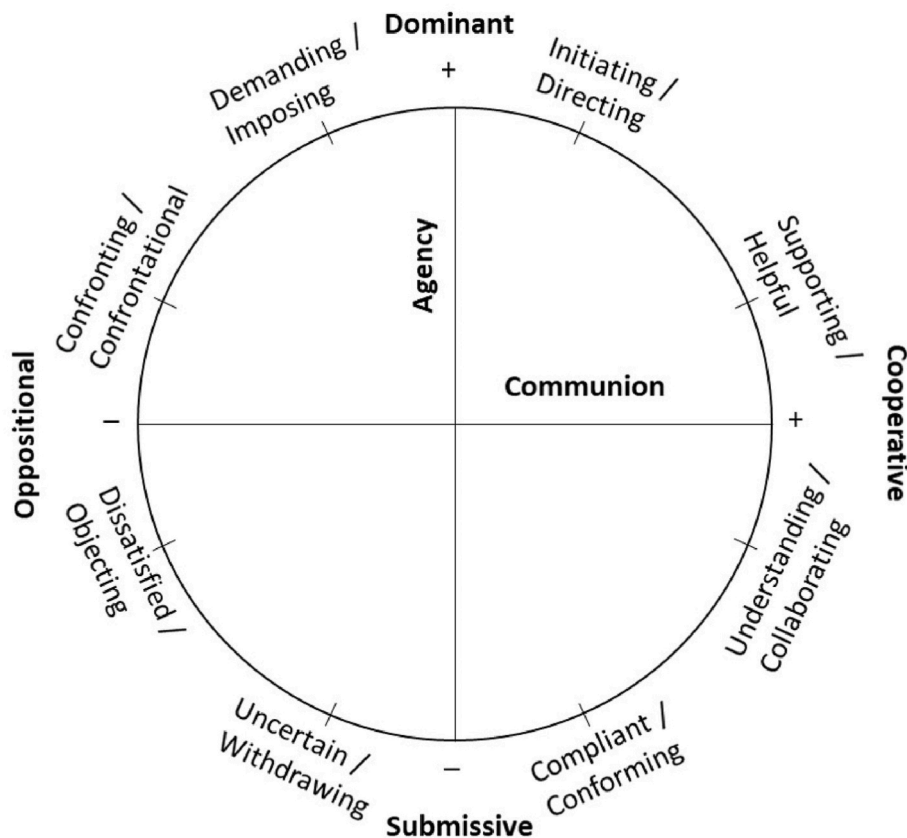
Dominant
+
Initiating / Directing
Supporting / Helpful
Cooperative
+
Understanding / Collaborating
Compliant / Conforming
–
Submissive
Uncertain / Withdrawing
Dissatisfied / Objecting
Oppositional
–
Confronting / Confrontational
Demanding / Imposing
Agency
Communion